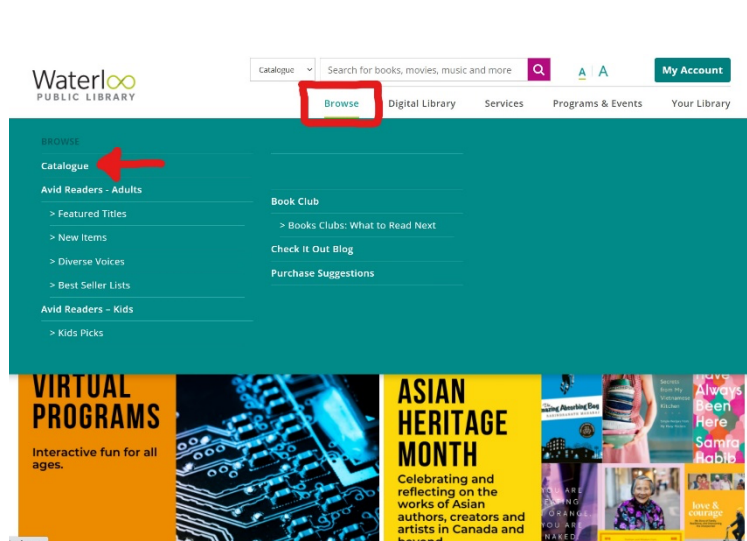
Waterloo
PUBLIC LIBRARY

Catalogue

Search for books, movies, music and more

A | A

My Account

Browse

Digital Library

Services

Programs & Events

Your Library

BROWSE

Catalogue

Avid Readers - Adults

> Featured Titles

> New Items

> Diverse Voices

> Best Seller Lists

Avid Readers – Kids

> Kids Picks

Book Club

> Books Clubs: What to Read Next

Check It Out Blog

Purchase Suggestions

VIRTUAL PROGRAMS

Interactive fun for all ages.

ASIAN HERITAGE MONTH

Celebrating and reflecting on the works of Asian authors, creators and artists in Canada and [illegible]

Amazing Absorbing Boy

Secrets from My Vietnamese Kitchen

We Have Always Been Here

Samra Habib

YOU ARE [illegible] ORANGE YOU ARE NAKED

love & courage